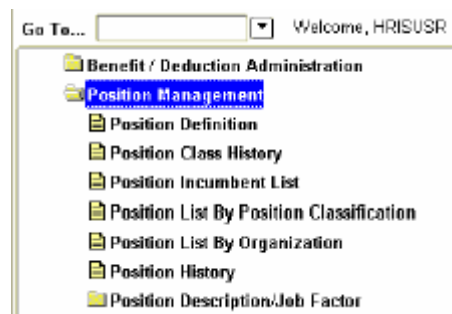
Go To... Welcome, HRISUSR

Benefit / Deduction Administration
Position Management
Position Definition
Position Class History
Position Incumbent List
Position List By Position Classification
Position List By Organization
Position History
Position Description/Job Factor